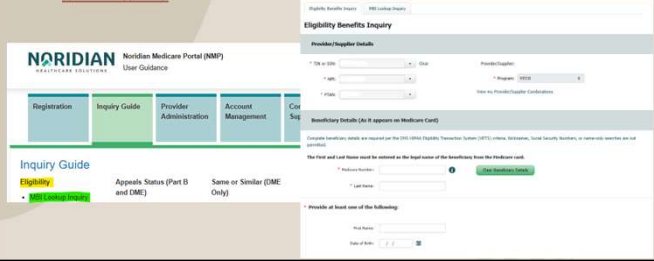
NORIDIAN
HEALTHCARE SOLUTIONS

Noridian Medicare Portal (NMP)
User Guidance

Registration | Inquiry Guide | Provider Administration | Account Management | Co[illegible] Su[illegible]

Inquiry Guide

Eligibility
• MBI Lookup Inquiry

Appeals Status (Part B and DME)

Same or Similar (DME Only)

Eligibility Benefits Inquiry | MBI Lookup Inquiry

Eligibility Benefits Inquiry

Provider/Supplier Details

* TIN or SSN: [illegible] Clear

Provider/Supplier:

* NPI:

* Program: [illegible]

* PTAN:

View my Provider/Supplier Combinations

Beneficiary Details (As it appears on Medicare Card)

Complete beneficiary details are required per the CMS HIPAA Eligibility Transaction System (HETS) criteria. Nicknames, Social Security Numbers, or name-only searches are not permitted.

The First and Last Name must be entered as the legal name of the beneficiary from the Medicare card.

* Medicare Number:

Clear Beneficiary Details

* Last Name:

* Provide at least one of the following:

First Name:

Date of Birth: